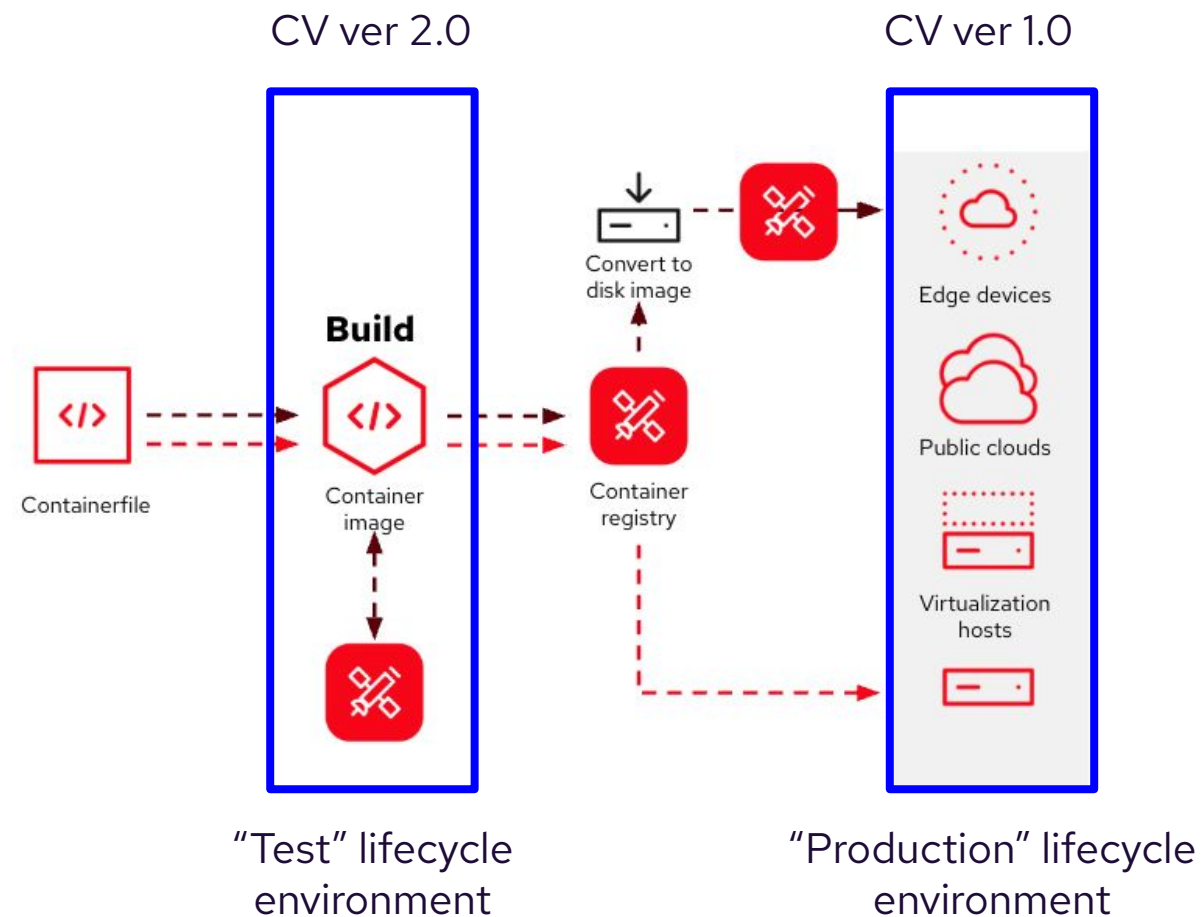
CV ver 2.0

CV ver 1.0

Convert to disk image

Edge devices

Build

</>

</>

Containerfile

Container image

Container registry

Public clouds

Virtualization hosts

“Test” lifecycle environment

“Production” lifecycle environment